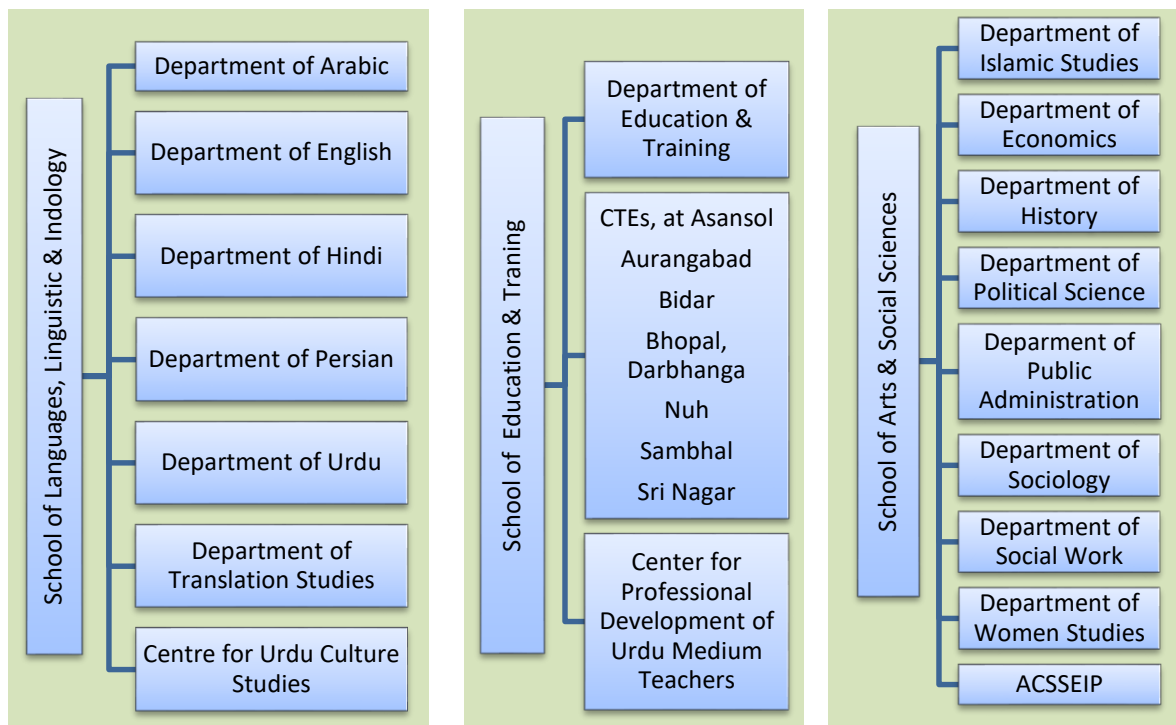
School of Languages, Linguistic & Indology

Department of Arabic

Department of English

Department of Hindi

Department of Persian

Department of Urdu

Department of Translation Studies

Centre for Urdu Culture Studies

School of Education & Traning

Department of Education & Training

CTEs, at Asansol
Aurangabad
Bidar
Bhopal, Darbhanga
Nuh
Sambhal
Sri Nagar

Center for Professional Development of Urdu Medium Teachers

School of Arts & Social Sciences

Department of Islamic Studies

Department of Economics

Department of History

Department of Political Science

Deparment of Public Administration

Department of Sociology

Department of Social Work

Department of Women Studies

ACSSEIP